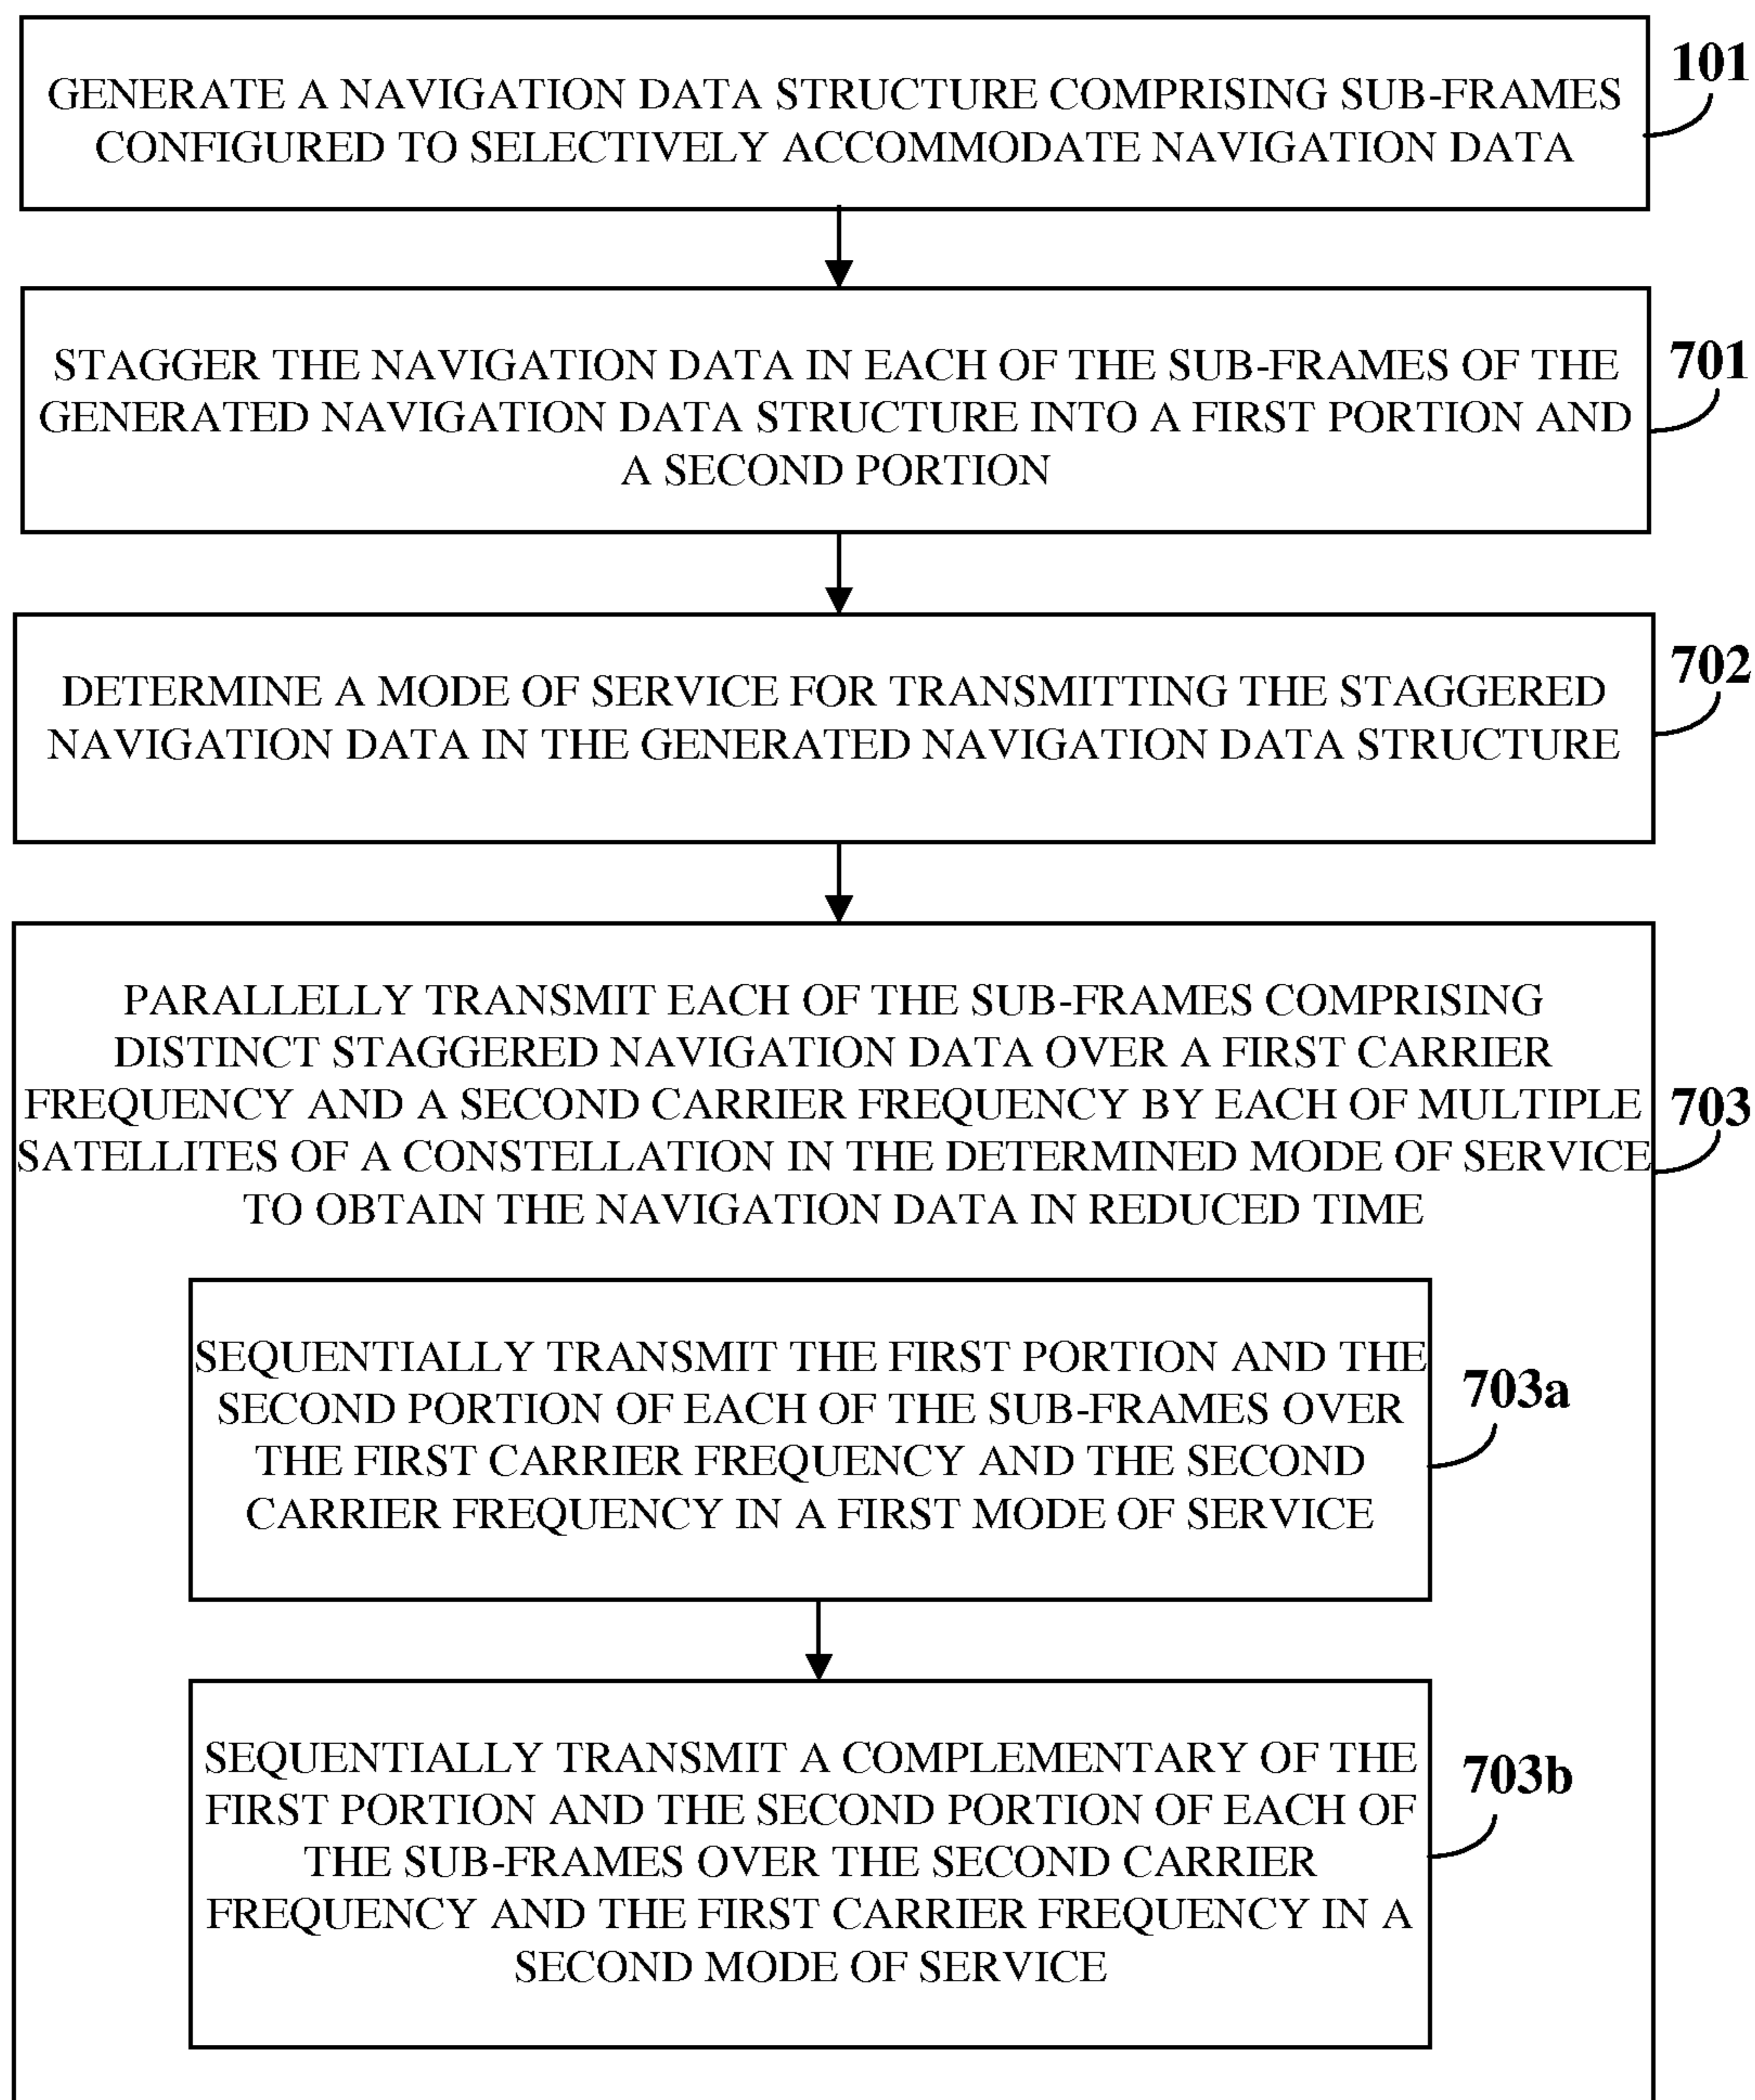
GENERATE A NAVIGATION DATA STRUCTURE COMPRISING SUB-FRAMES CONFIGURED TO SELECTIVELY ACCOMMODATE NAVIGATION DATA

101

STAGGER THE NAVIGATION DATA IN EACH OF THE SUB-FRAMES OF THE GENERATED NAVIGATION DATA STRUCTURE INTO A FIRST PORTION AND A SECOND PORTION

701

DETERMINE A MODE OF SERVICE FOR TRANSMITTING THE STAGGERED NAVIGATION DATA IN THE GENERATED NAVIGATION DATA STRUCTURE

702

PARALLELLY TRANSMIT EACH OF THE SUB-FRAMES COMPRISING DISTINCT STAGGERED NAVIGATION DATA OVER A FIRST CARRIER FREQUENCY AND A SECOND CARRIER FREQUENCY BY EACH OF MULTIPLE SATELLITES OF A CONSTELLATION IN THE DETERMINED MODE OF SERVICE TO OBTAIN THE NAVIGATION DATA IN REDUCED TIME

703

SEQUENTIALLY TRANSMIT THE FIRST PORTION AND THE SECOND PORTION OF EACH OF THE SUB-FRAMES OVER THE FIRST CARRIER FREQUENCY AND THE SECOND CARRIER FREQUENCY IN A FIRST MODE OF SERVICE

703a

SEQUENTIALLY TRANSMIT A COMPLEMENTARY OF THE FIRST PORTION AND THE SECOND PORTION OF EACH OF THE SUB-FRAMES OVER THE SECOND CARRIER FREQUENCY AND THE FIRST CARRIER FREQUENCY IN A SECOND MODE OF SERVICE

703b